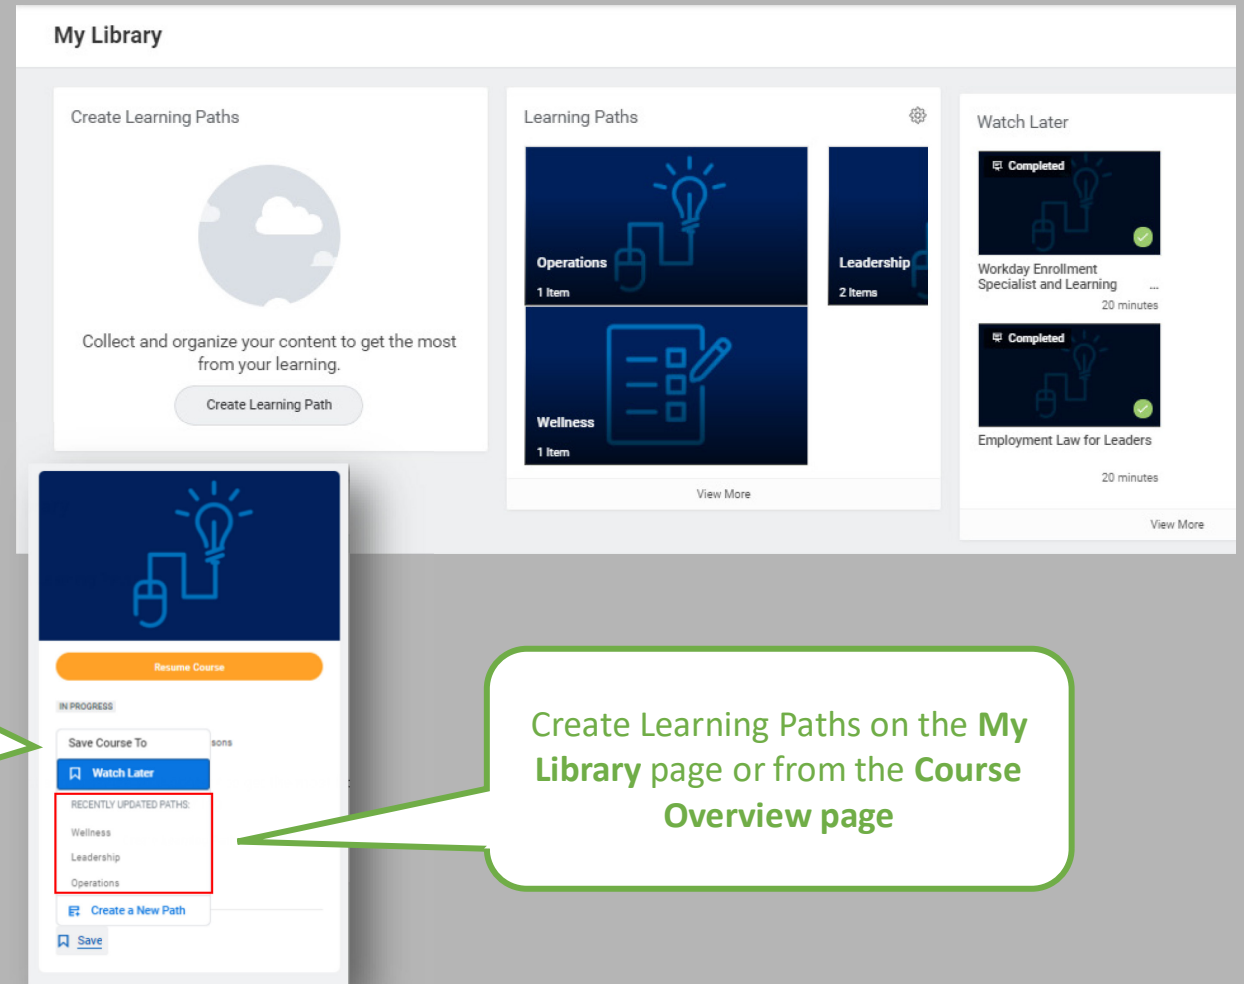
My Library

Create Learning Paths

Collect and organize your content to get the most from your learning.

Create Learning Path

Learning Paths

Operations
1 Item

Leadership
2 Items

Wellness
1 Item

View More

Watch Later

Completed

Workday Enrollment Specialist and Learning ...

20 minutes

Completed

Employment Law for Leaders

20 minutes

View More

Resume Course

IN PROGRESS

Save Course To

sons

Watch Later

RECENTLY UPDATED PATHS:

Wellness

Leadership

Operations

Create a New Path

Save

Create Learning Paths on the **My Library** page or from the **Course Overview page**